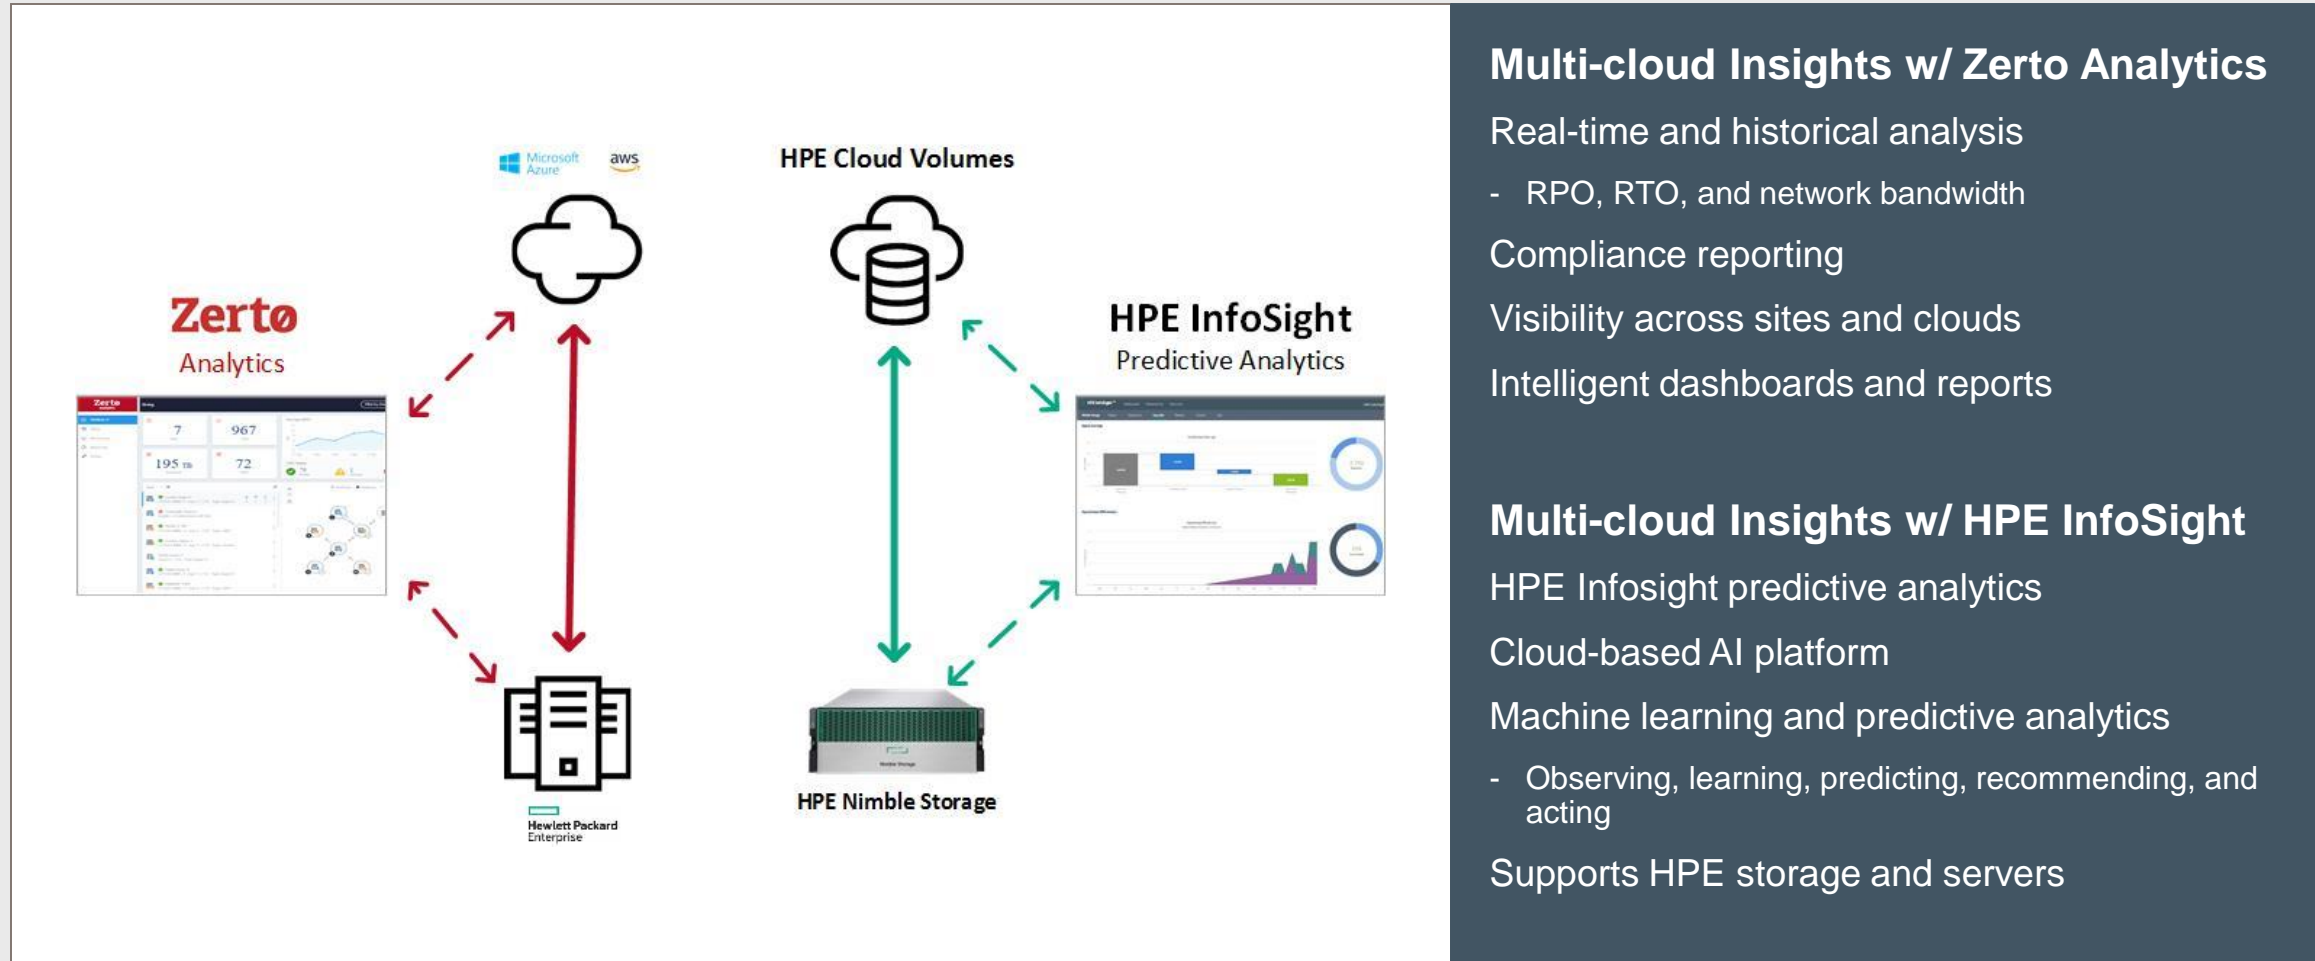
Microsoft Azure aws

HPE Cloud Volumes

Zerto
Analytics

7 967
195 TB 72

HPE InfoSight
Predictive Analytics

Hewlett Packard Enterprise

HPE Nimble Storage

Multi-cloud Insights w/ Zerto Analytics

Real-time and historical analysis

- RPO, RTO, and network bandwidth

Compliance reporting

Visibility across sites and clouds

Intelligent dashboards and reports

Multi-cloud Insights w/ HPE InfoSight

HPE Infosight predictive analytics

Cloud-based AI platform

Machine learning and predictive analytics

- Observing, learning, predicting, recommending, and acting

Supports HPE storage and servers